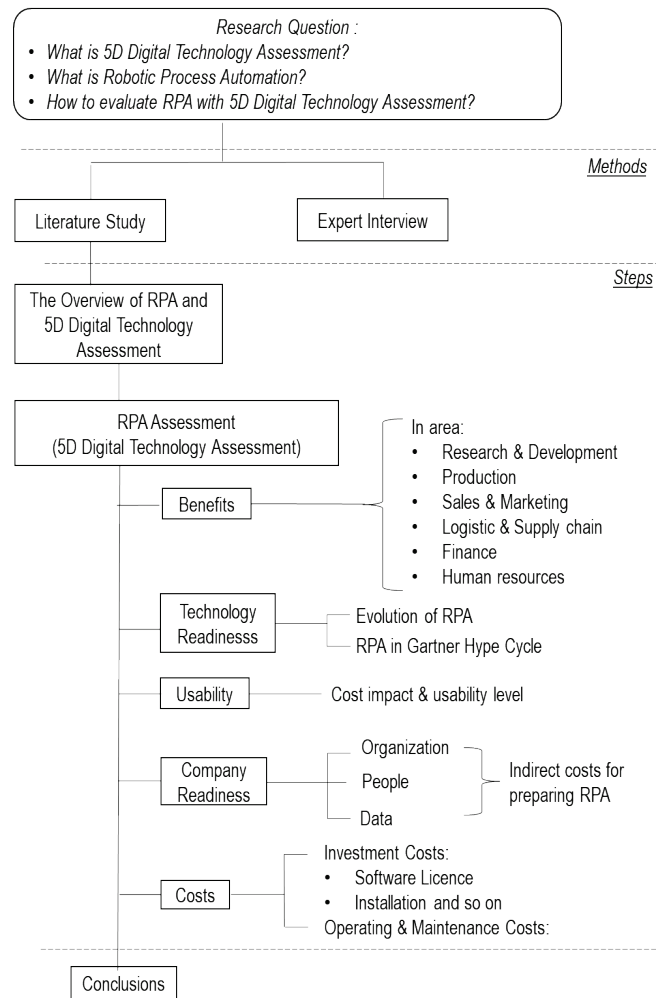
Research Question :

- What is 5D Digital Technology Assessment?
- What is Robotic Process Automation?
- How to evaluate RPA with 5D Digital Technology Assessment?

Methods

Literature Study

Expert Interview

Steps

The Overview of RPA and 5D Digital Technology Assessment

RPA Assessment (5D Digital Technology Assessment)

Benefits

In area:
- Research & Development
- Production
- Sales & Marketing
- Logistic & Supply chain
- Finance
- Human resources

Technology Readinesss

Evolution of RPA

RPA in Gartner Hype Cycle

Usability

Cost impact & usability level

Company Readiness

Organization

People

Data

Indirect costs for preparing RPA

Costs

Investment Costs:
- Software Licence
- Installation and so on

Operating & Maintenance Costs:

Conclusions